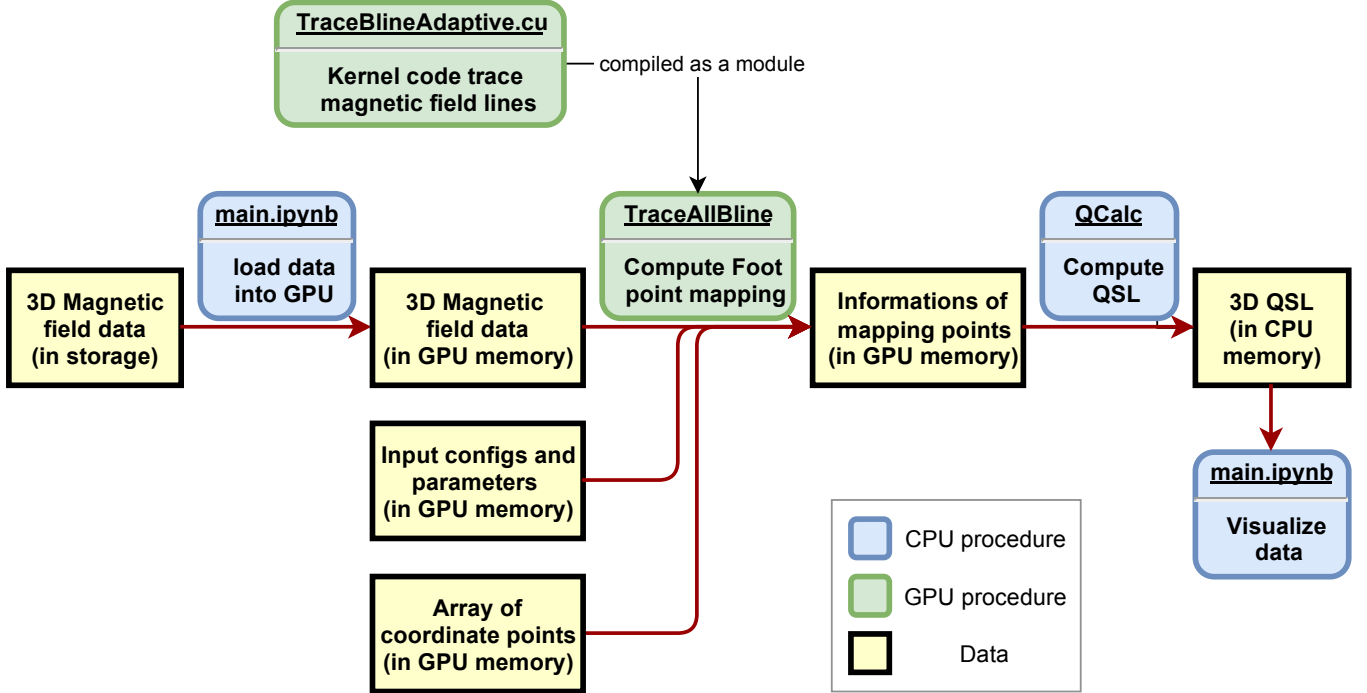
TraceBlineAdaptive.cu

Kernel code trace magnetic field lines

compiled as a module

main.ipynb

load data into GPU

TraceAllBline

Compute Foot point mapping

QCalc

Compute QSL

3D Magnetic field data (in storage)

3D Magnetic field data (in GPU memory)

Informations of mapping points (in GPU memory)

3D QSL (in CPU memory)

Input configs and parameters (in GPU memory)

main.ipynb

Visualize data

Array of coordinate points (in GPU memory)

CPU procedure

GPU procedure

Data